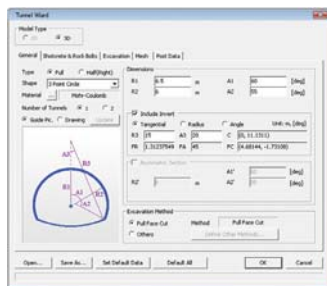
Tunnel Wizard

Model Type
2D 3D

General | Shotcrete & Rock Bolts | Excavation | Mesh | Post Data

Type: Full Half(Right)
Shape: 3 Point Circle
Material: Mohr-Coulomb
Number of Tunnels: 1 2
Guide Pic. Drawing Update

Dimensions
R1 6.5 m A1 60 [deg]
R2 8 m A2 55 [deg]

Include Invert
Tangential Radius Angle Unit: m, [deg]
R3 25 A3 20 C (0, 11.13521)
PR 1.3123 PA 85 PC (4.68144, -1.73108)

Auxiliary Section
R2' m A1' [deg]
A2' [deg]

Excavation Method
Full Face Cut Method Full Face Cut
Others Define Other Methods...

A1 R1 A2 R2 A3 R3

Open... Save As... Set Default Data Default All OK Cancel